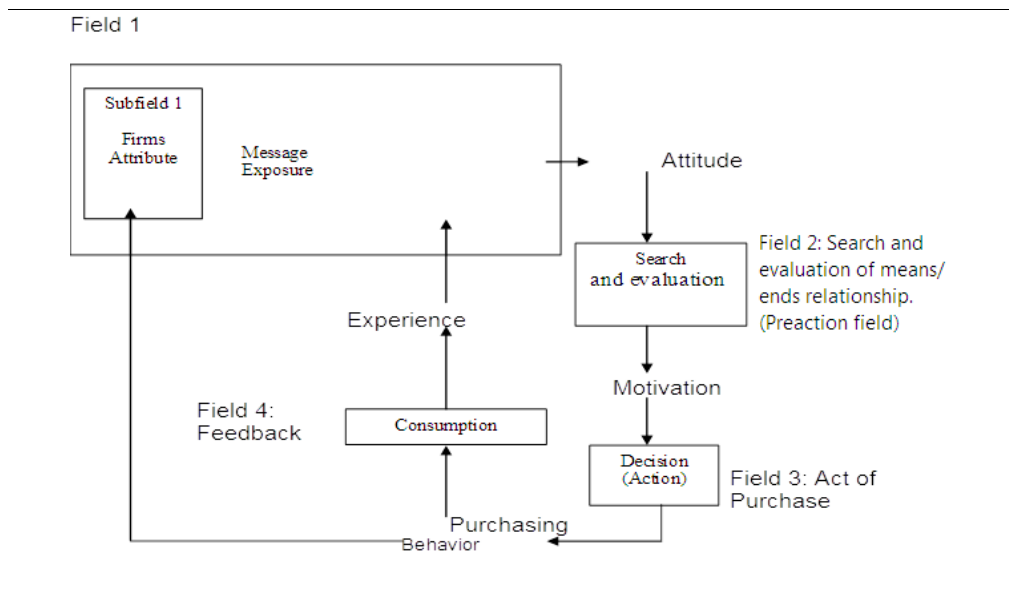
Field 1

Subfield 1

Firms Attribute

Message Exposure

Attitude

Search and evaluation

Field 2: Search and evaluation of means/ ends relationship. (Preaction field)

Experience

Motivation

Field 4: Feedback

Consumption

Decision (Action)

Field 3: Act of Purchase

Purchasing Behavior